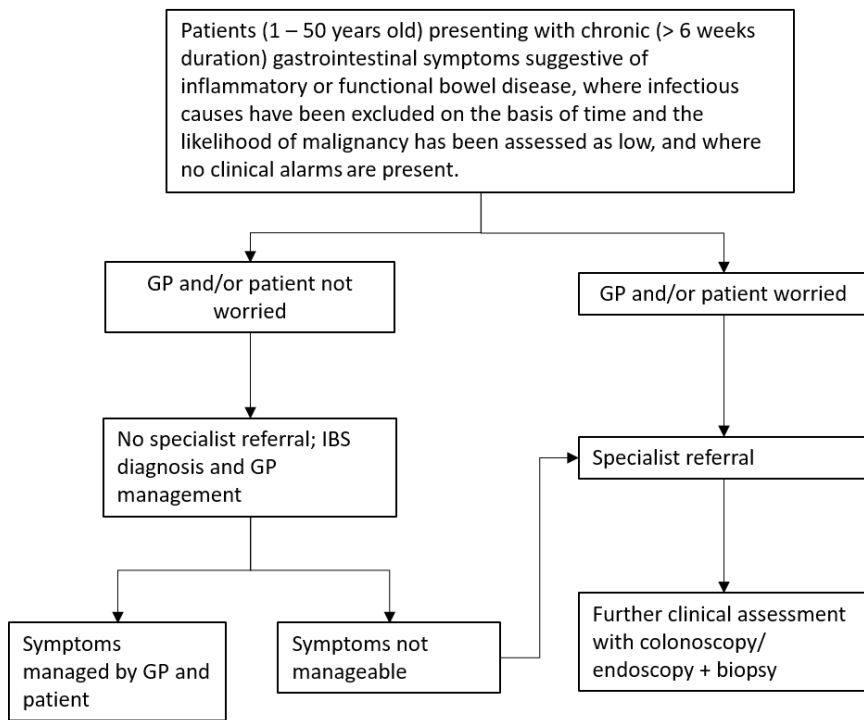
Patients (1 – 50 years old) presenting with chronic (> 6 weeks duration) gastrointestinal symptoms suggestive of inflammatory or functional bowel disease, where infectious causes have been excluded on the basis of time and the likelihood of malignancy has been assessed as low, and where no clinical alarms are present.

GP and/or patient not worried

GP and/or patient worried

No specialist referral; IBS diagnosis and GP management

Specialist referral

Symptoms managed by GP and patient

Symptoms not manageable

Further clinical assessment with colonoscopy/ endoscopy + biopsy